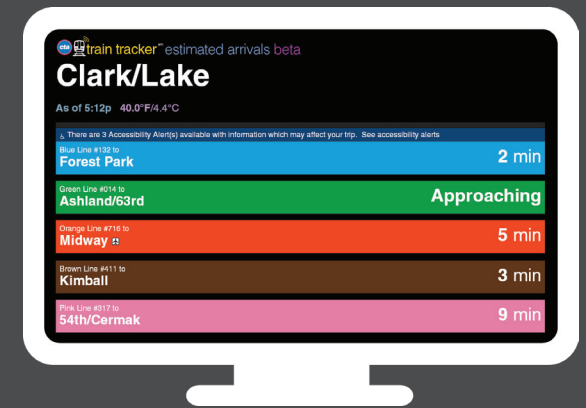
cta train tracker℠ estimated arrivals beta

Clark/Lake

As of 5:12p 40.0°F/4.4°C

There are 3 Accessibility Alert(s) available with information which may affect your trip. See accessibility alerts

Blue Line #132 to
Forest Park 2 min

Green Line #014 to
Ashland/63rd Approaching

Orange Line #716 to
Midway 5 min

Brown Line #411 to
Kimball 3 min

Pink Line #317 to
54th/Cermak 9 min